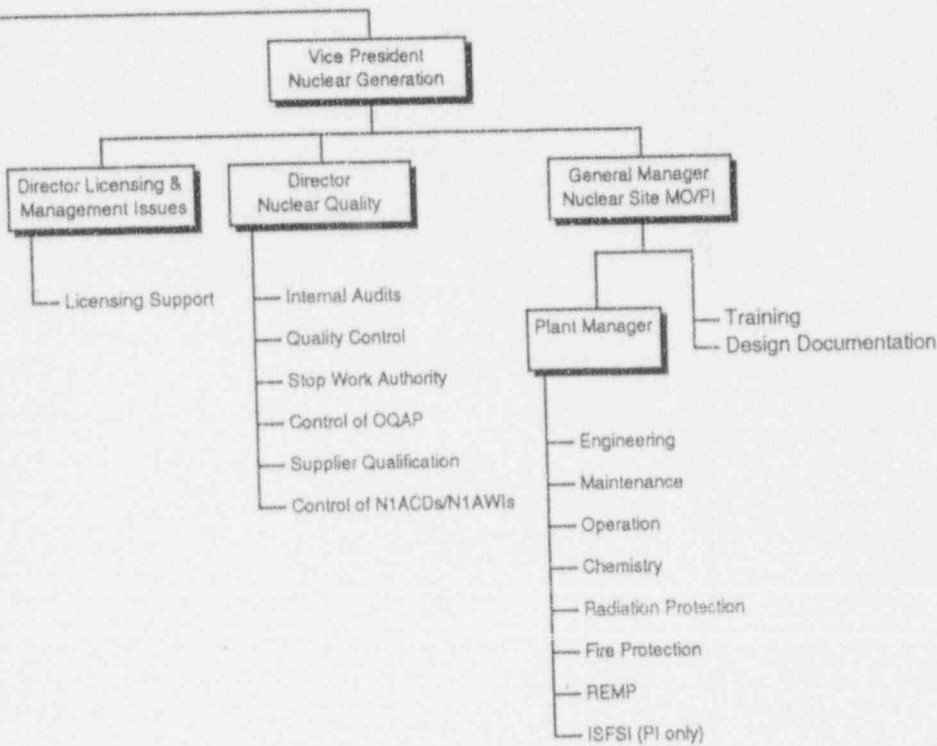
Vice President
Nuclear Generation

Director Licensing &
Management Issues

Licensing Support

Director
Nuclear Quality

Internal Audits

Quality Control

Stop Work Authority

Control of OQAP

Supplier Qualification

Control of N1ACDs/N1AWIs

General Manager
Nuclear Site MO/PI

Plant Manager

Training

Design Documentation

Engineering

Maintenance

Operation

Chemistry

Radiation Protection

Fire Protection

REMP

ISFSI (PI only)